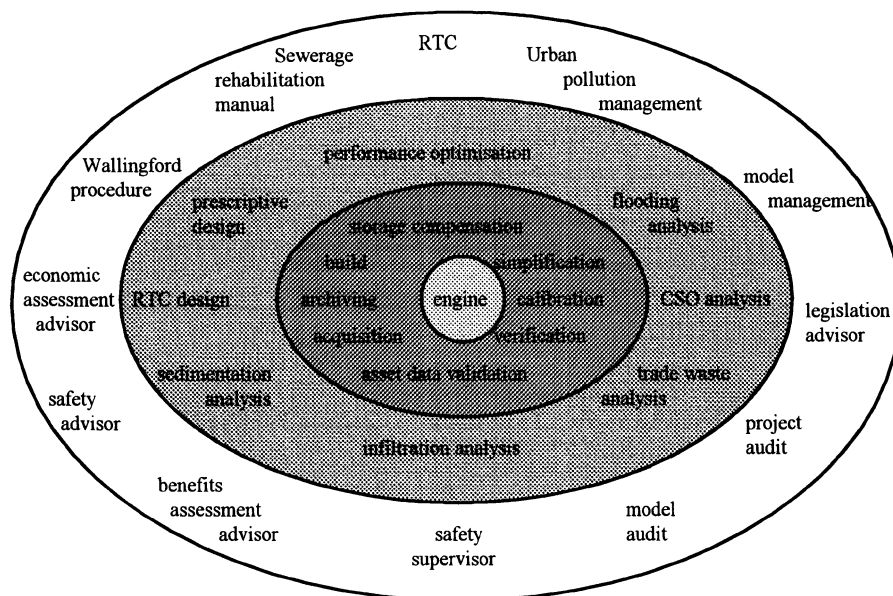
RTC

Sewerage rehabilitation manual

Urban pollution management

Wallingford procedure

model management

economic assessment advisor

legislation advisor

safety advisor

project audit

benefits assessment advisor

safety supervisor

model audit

performance optimisation

prescriptive design

flooding analysis

RTC design

CSO analysis

sedimentation analysis

trade waste analysis

infiltration analysis

storage compensation

build

simplification

archiving

engine

calibration

acquisition

verification

asset data validation